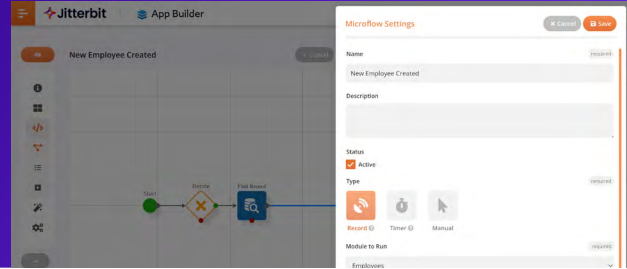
Jitterbit | App Builder

New Employee Created

Start
Decide
Find Board

Microflow Settings
× Cancel
Save

Name
required
New Employee Created

Description

Status
Active

Type
required
Record
Timer
Manual

Module to Run
required
Employees